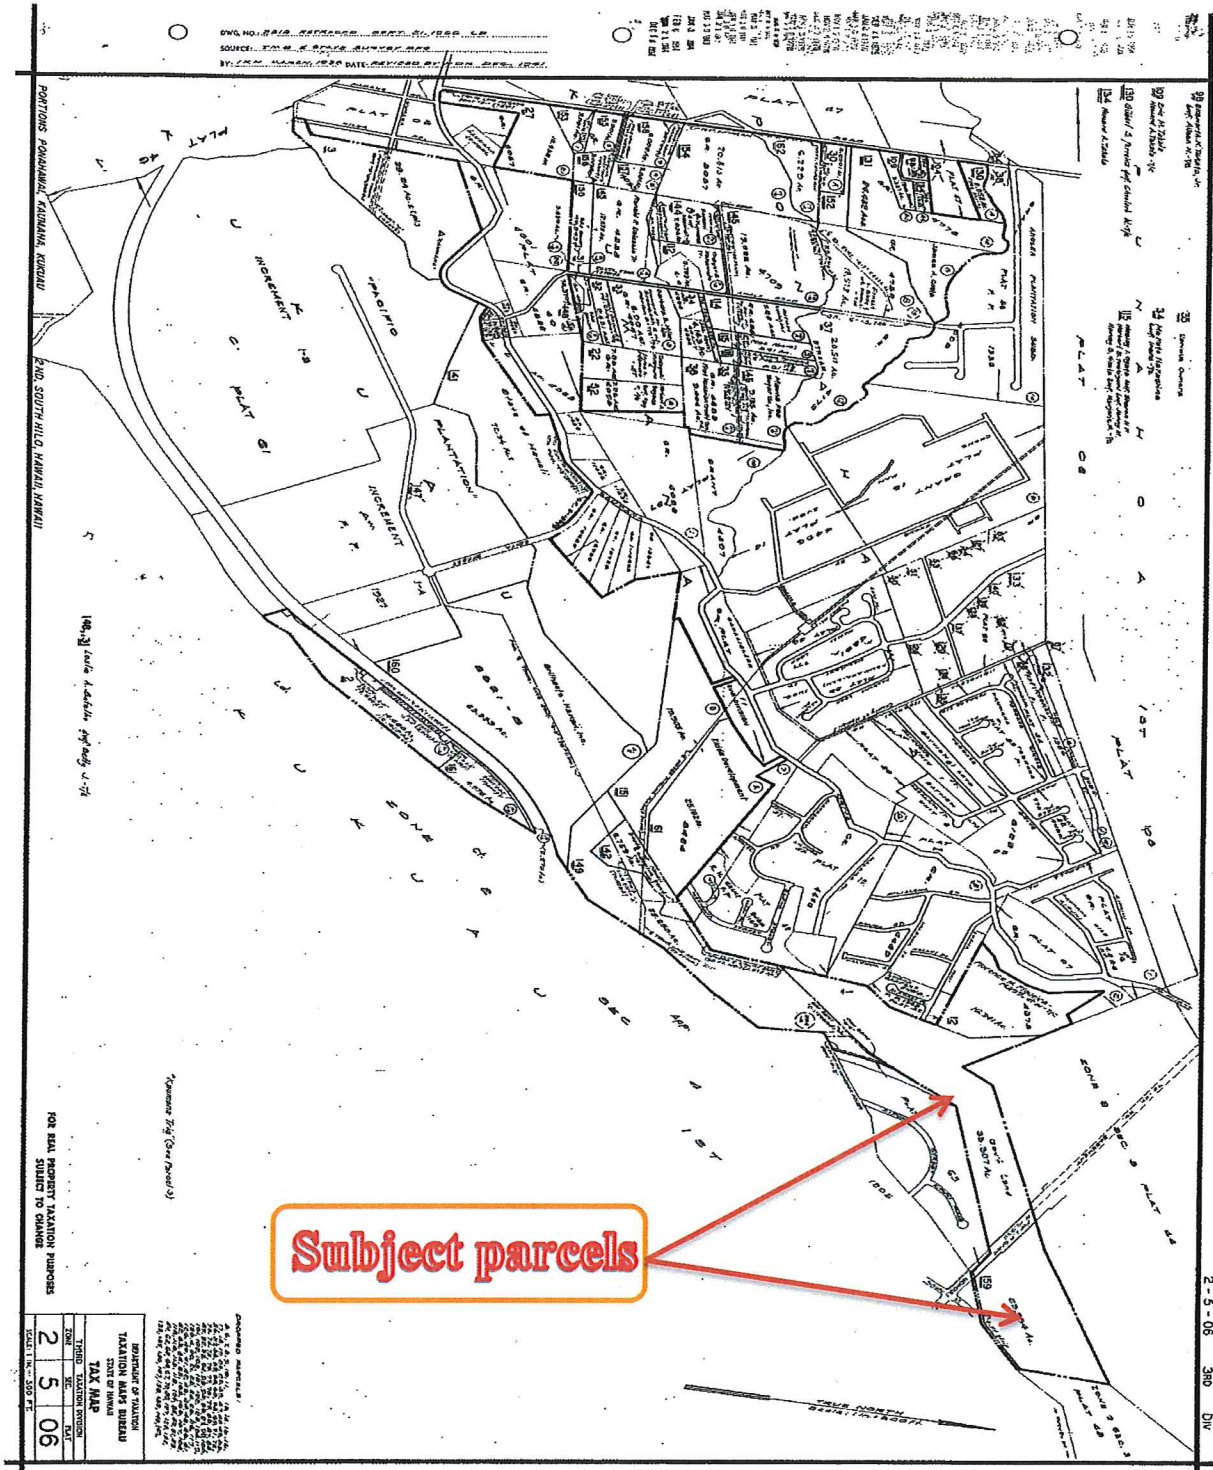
DWG. NO.:

SOURCE:

BY: DATE:

PORTIONS PONAHAWAI, KUKUAU, KUKUAU 2ND, SOUTH HILO, HAWAII, HAWAII

PLAT 61

INCREMENT

PACIFIC

PLANTATION

TRUE NORTH

Subject parcels

FOR REAL PROPERTY TAXATION PURPOSES SUBJECT TO CHANGE

DEPARTMENT OF TAXATION
TAXATION MAPS BUREAU
STATE OF HAWAII
TAX MAP

| THIRD TAXATION DIVISION | | |
|---|---|---|
| ZONE | SEC. | PLAT |
| 2 | 5 | 06 |

SCALE: 1 IN. = 500 FT.

2 - 5 - 06 3RD DIV